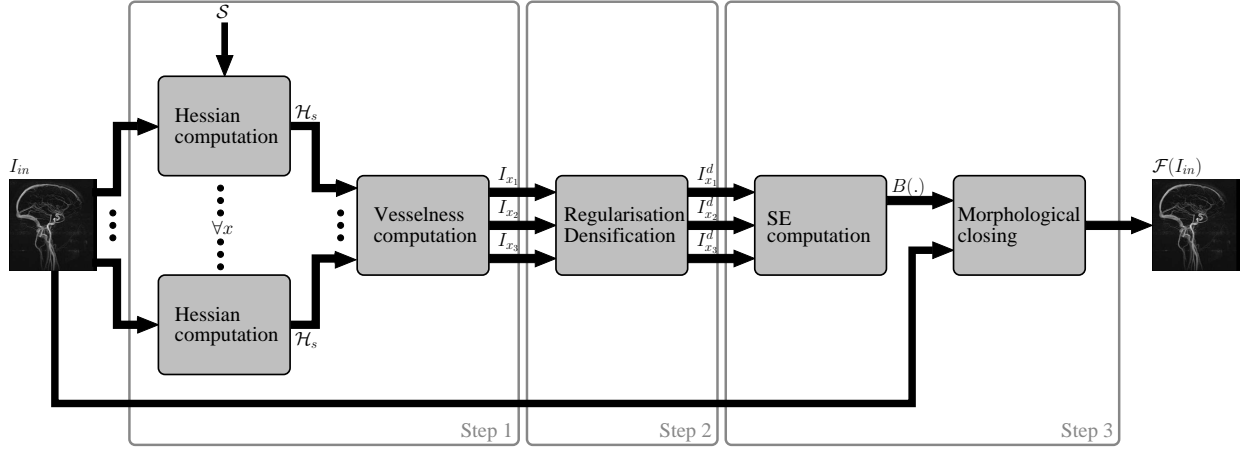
$\mathcal{S}$

$I_{in}$

Hessian computation

$\mathcal{H}_s$

$\forall x$

Hessian computation

$\mathcal{H}_s$

Vesselness computation

$I_{x_1}$

$I_{x_2}$

$I_{x_3}$

Regularisation Densification

$I_{x_1}^d$

$I_{x_2}^d$

$I_{x_3}^d$

SE computation

$B(.)$

Morphological closing

$\mathcal{F}(I_{in})$

Step 1

Step 2

Step 3